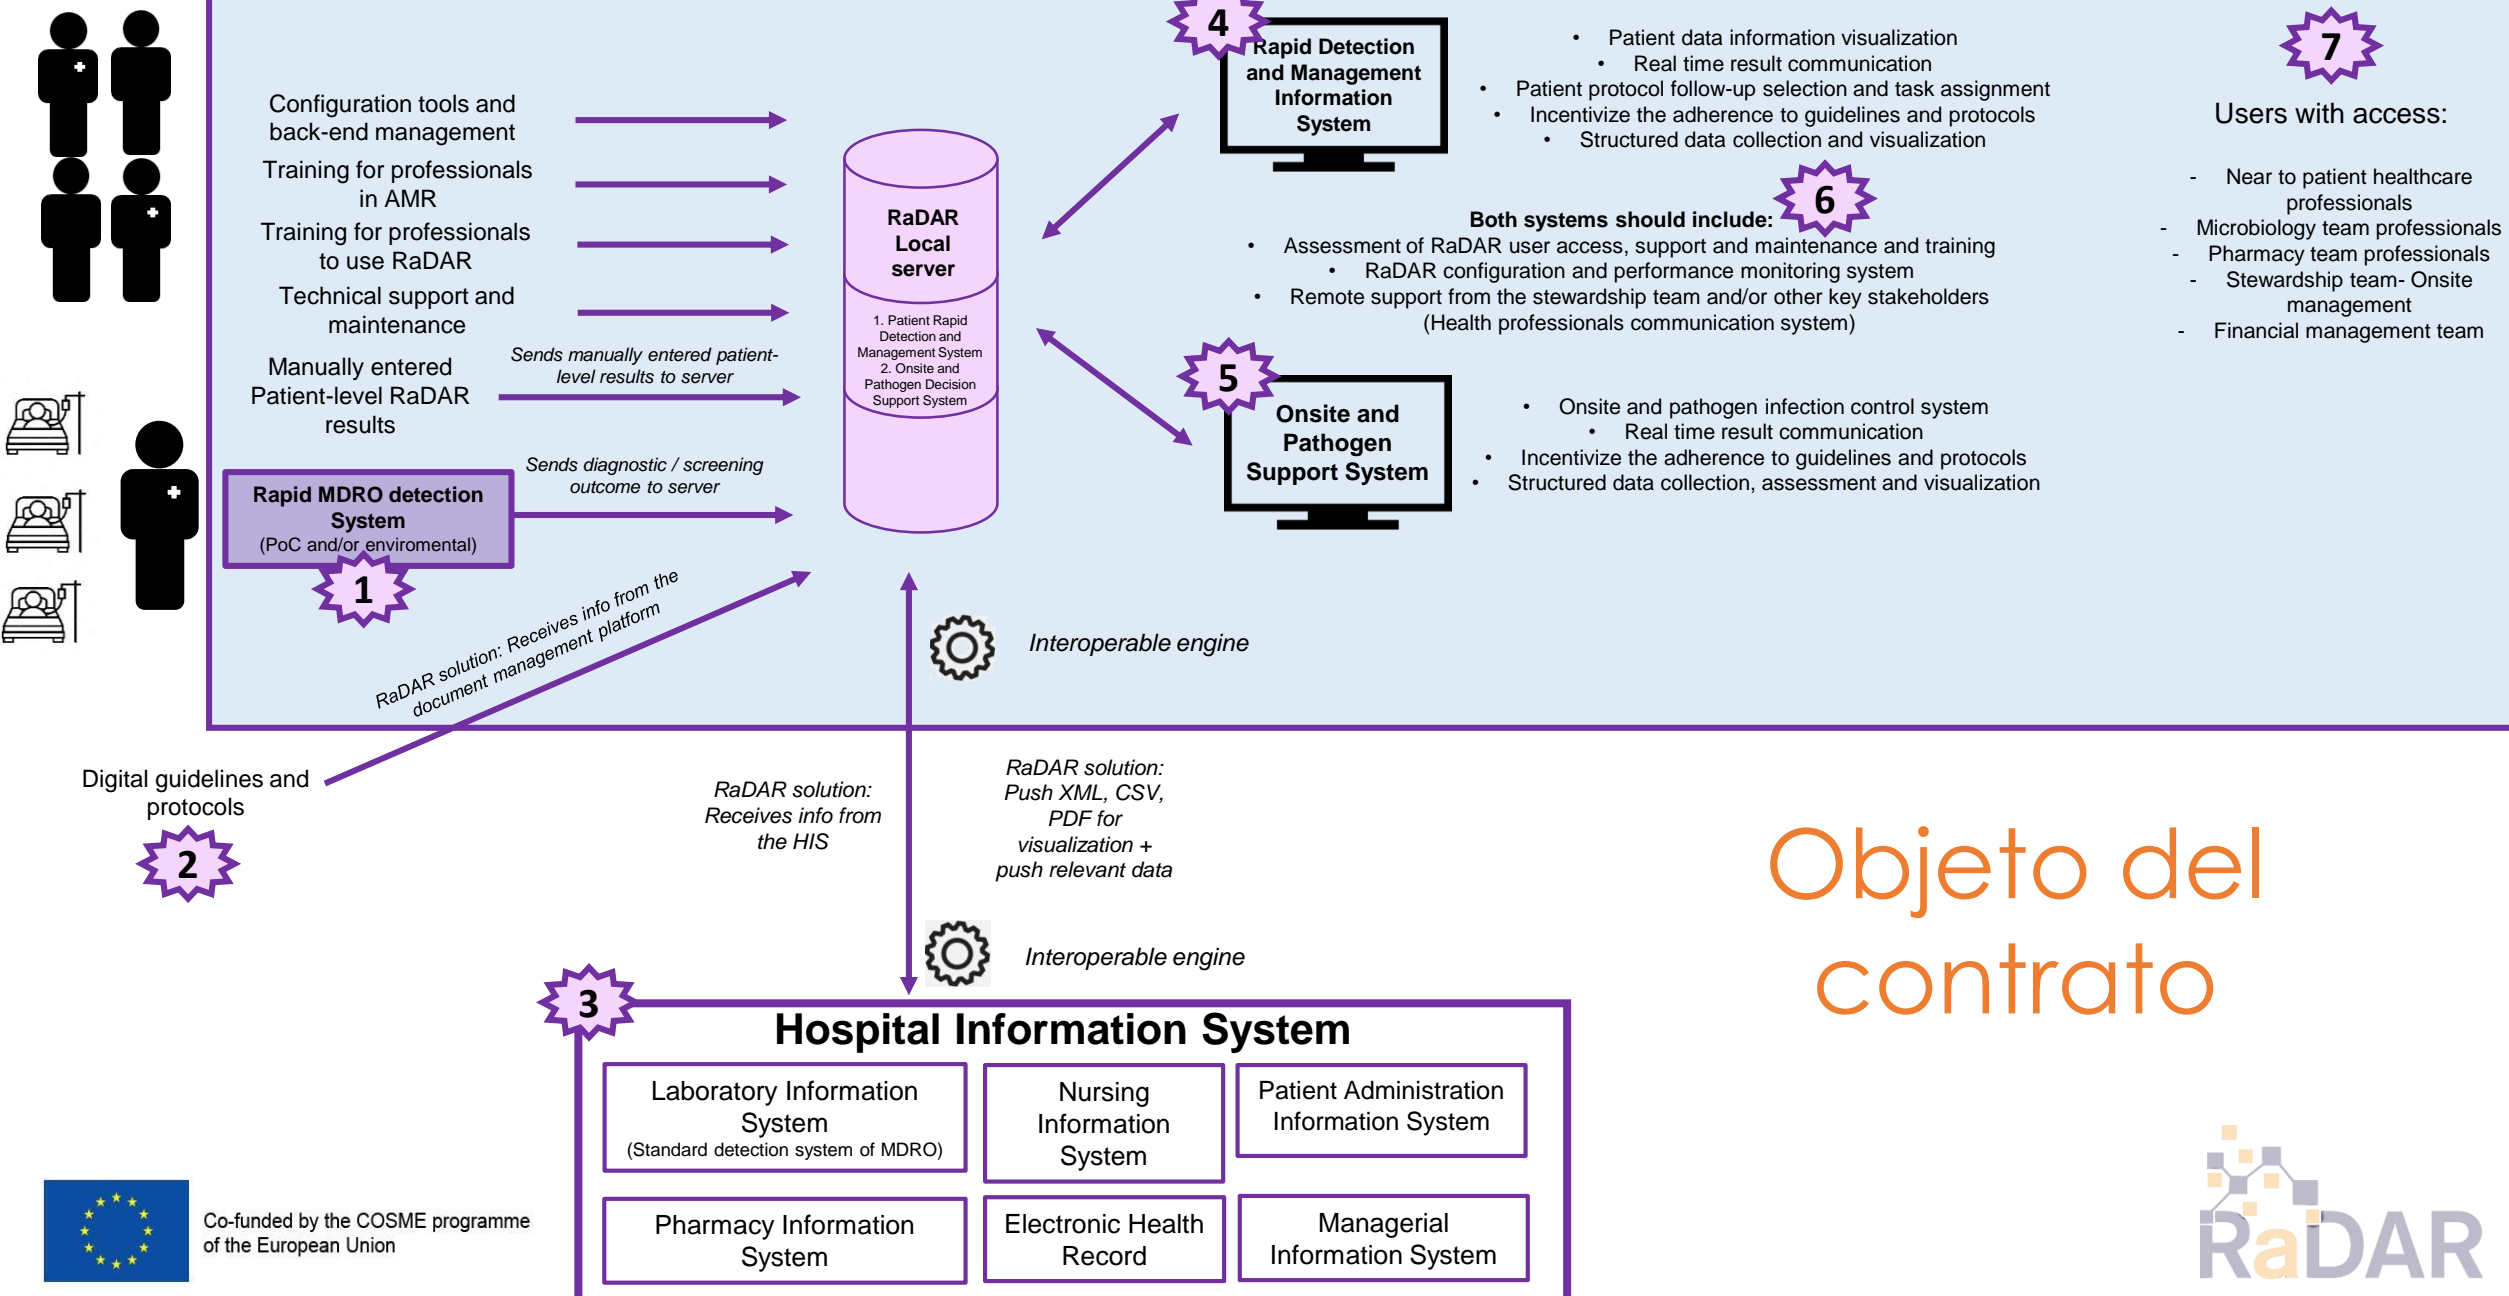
Configuration tools and back-end management

Training for professionals in AMR

Training for professionals to use RaDAR

Technical support and maintenance

Manually entered Patient-level RaDAR results

Sends manually entered patient-level results to server

Rapid MDRO detection System
(PoC and/or enviromental)

1

Sends diagnostic / screening outcome to server

RaDAR Local server

1. Patient Rapid Detection and Management System
2. Onsite and Pathogen Decision Support System

4

Rapid Detection and Management Information System

• Patient data information visualization
• Real time result communication
• Patient protocol follow-up selection and task assignment
• Incentivize the adherence to guidelines and protocols
• Structured data collection and visualization

Both systems should include:

6

• Assessment of RaDAR user access, support and maintenance and training
• RaDAR configuration and performance monitoring system
• Remote support from the stewardship team and/or other key stakeholders (Health professionals communication system)

5

Onsite and Pathogen Support System

• Onsite and pathogen infection control system
• Real time result communication
• Incentivize the adherence to guidelines and protocols
• Structured data collection, assessment and visualization

7

Users with access:

- Near to patient healthcare professionals
- Microbiology team professionals
- Pharmacy team professionals
- Stewardship team- Onsite management
- Financial management team

RaDAR solution: Receives info from the document management platform

Interoperable engine

Digital guidelines and protocols

2

RaDAR solution: Receives info from the HIS

RaDAR solution: Push XML, CSV, PDF for visualization + push relevant data

Interoperable engine

Objeto del contrato

3

Hospital Information System

Laboratory Information System
(Standard detection system of MDRO)

Nursing Information System

Patient Administration Information System

Pharmacy Information System

Electronic Health Record

Managerial Information System

Co-funded by the COSME programme of the European Union

RaDAR